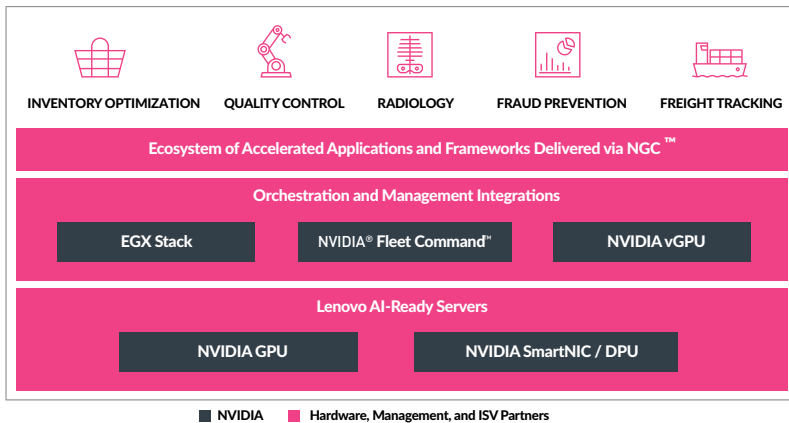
INVENTORY OPTIMIZATION

QUALITY CONTROL

RADIOLOGY

FRAUD PREVENTION

FREIGHT TRACKING

Ecosystem of Accelerated Applications and Frameworks Delivered via NGC ™

Orchestration and Management Integrations

EGX Stack

NVIDIA® Fleet Command™

NVIDIA vGPU

Lenovo AI-Ready Servers

NVIDIA GPU

NVIDIA SmartNIC / DPU

NVIDIA

Hardware, Management, and ISV Partners